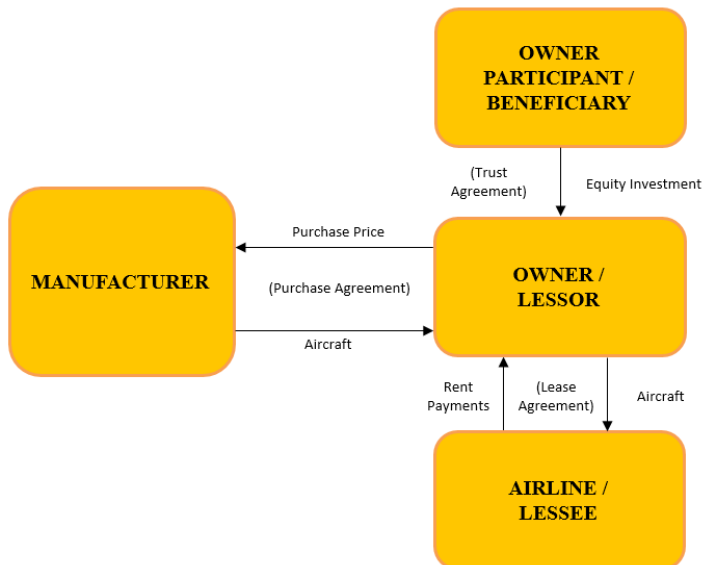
OWNER PARTICIPANT / BENEFICIARY

(Trust Agreement)

Equity Investment

MANUFACTURER

Purchase Price

(Purchase Agreement)

Aircraft

OWNER / LESSOR

Rent Payments

(Lease Agreement)

Aircraft

AIRLINE / LESSEE